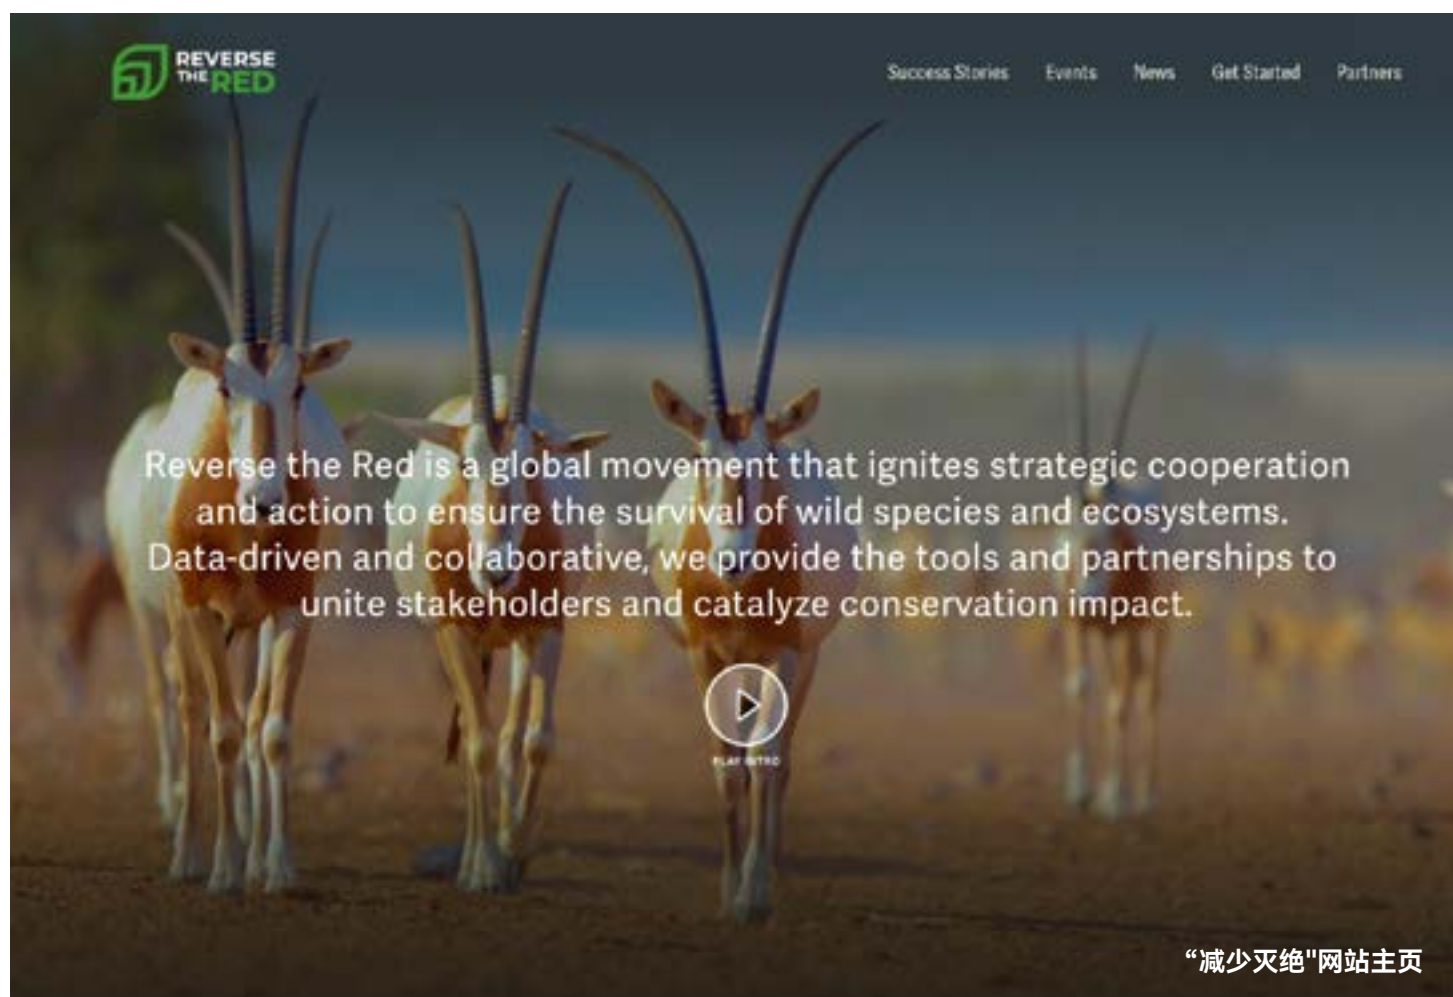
REVERSE THE RED

Success Stories Events News Get Started Partners

Reverse the Red is a global movement that ignites strategic cooperation and action to ensure the survival of wild species and ecosystems. Data-driven and collaborative, we provide the tools and partnerships to unite stakeholders and catalyze conservation impact.

PLAY INTRO

“减少灭绝"网站主页